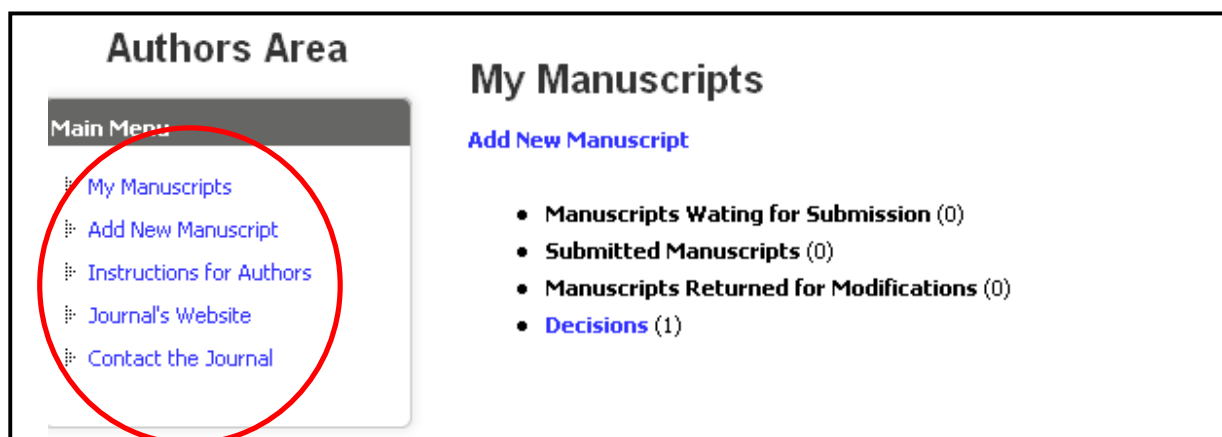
Authors Area

Main Menu

My Manuscripts

Add New Manuscript

Instructions for Authors

Journal's Website

Contact the Journal

My Manuscripts

Add New Manuscript

- Manuscripts Wating for Submission (0)
- Submitted Manuscripts (0)
- Manuscripts Returned for Modifications (0)
- Decisions (1)